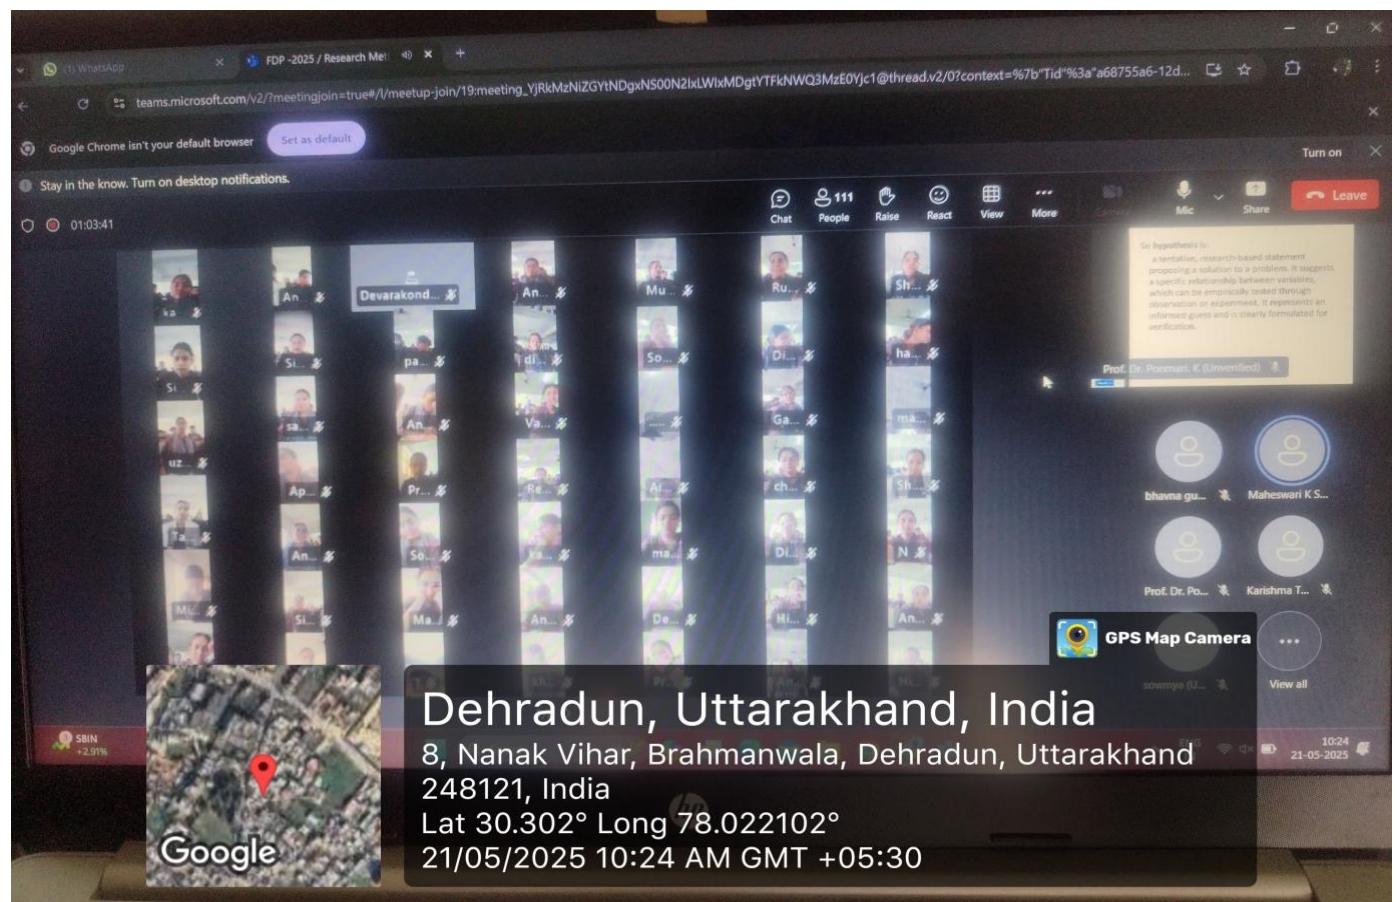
(1) WhatsApp
FDP -2025 / Research Me
teams.microsoft.com/v2/?meetingjoin=true#/l/meetup-join/19:meeting_YjRkMzNiZGYtNDgxNS00N2IxLWIxMDgtYTFkNWQ3MzE0Yjc1@thread.v2/0?context=%7b"Tid"%3a"a68755a6-12d...
Google Chrome isn't your default browser
Set as default
Turn on
Stay in the know. Turn on desktop notifications.
01:03:41
Chat
111 People
Raise
React
View
More
Mic
Share
Leave

ka
An...
Devarakond...
An...
Mu...
Ru...
Sh...
Si
Si...
pa...
di...
So...
Di...
ha...
sa...
An...
Va...
Ga...
ma...
uz...
Ap...
Pr...
Re...
Ai...
ch...
Sh...
Ta...
An...
So...
ka...
ma...
Di...
N
Mi...
Si...
Ma...
An...
De...
Hi...
An...

So hypothesis is: a tentative, research-based statement proposing a solution to a problem. It suggests a specific relationship between variables, which can be empirically tested through observation or experiment. It represents an informed guess and is clearly formulated for verification.
Prof. Dr. Ponmani. K (Unverified)

bhavna gu...
Maheswari K S...
Prof. Dr. Po...
Karishma T...
sowmya (U...
View all

SBIN +2.91%
10:24 21-05-2025

GPS Map Camera
Google
Dehradun, Uttarakhand, India
8, Nanak Vihar, Brahmanwala, Dehradun, Uttarakhand 248121, India
Lat 30.302° Long 78.022102°
21/05/2025 10:24 AM GMT +05:30